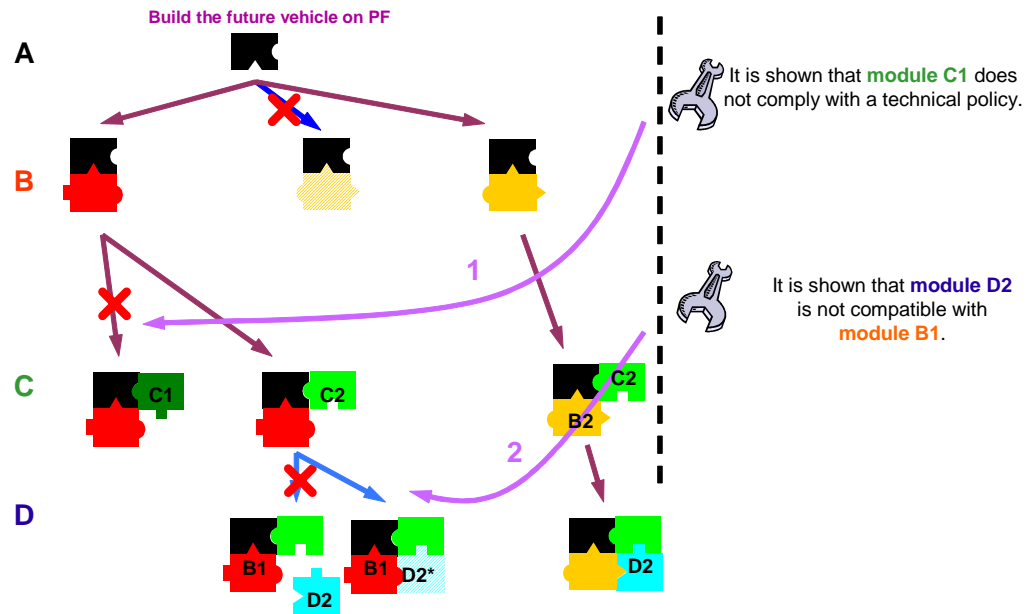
Build the future vehicle on PF

A

B

C

D

It is shown that module C1 does not comply with a technical policy.

It is shown that module D2 is not compatible with module B1.

1

2

C1

C2

C2

B2

B1

D2

B1

D2*

D2